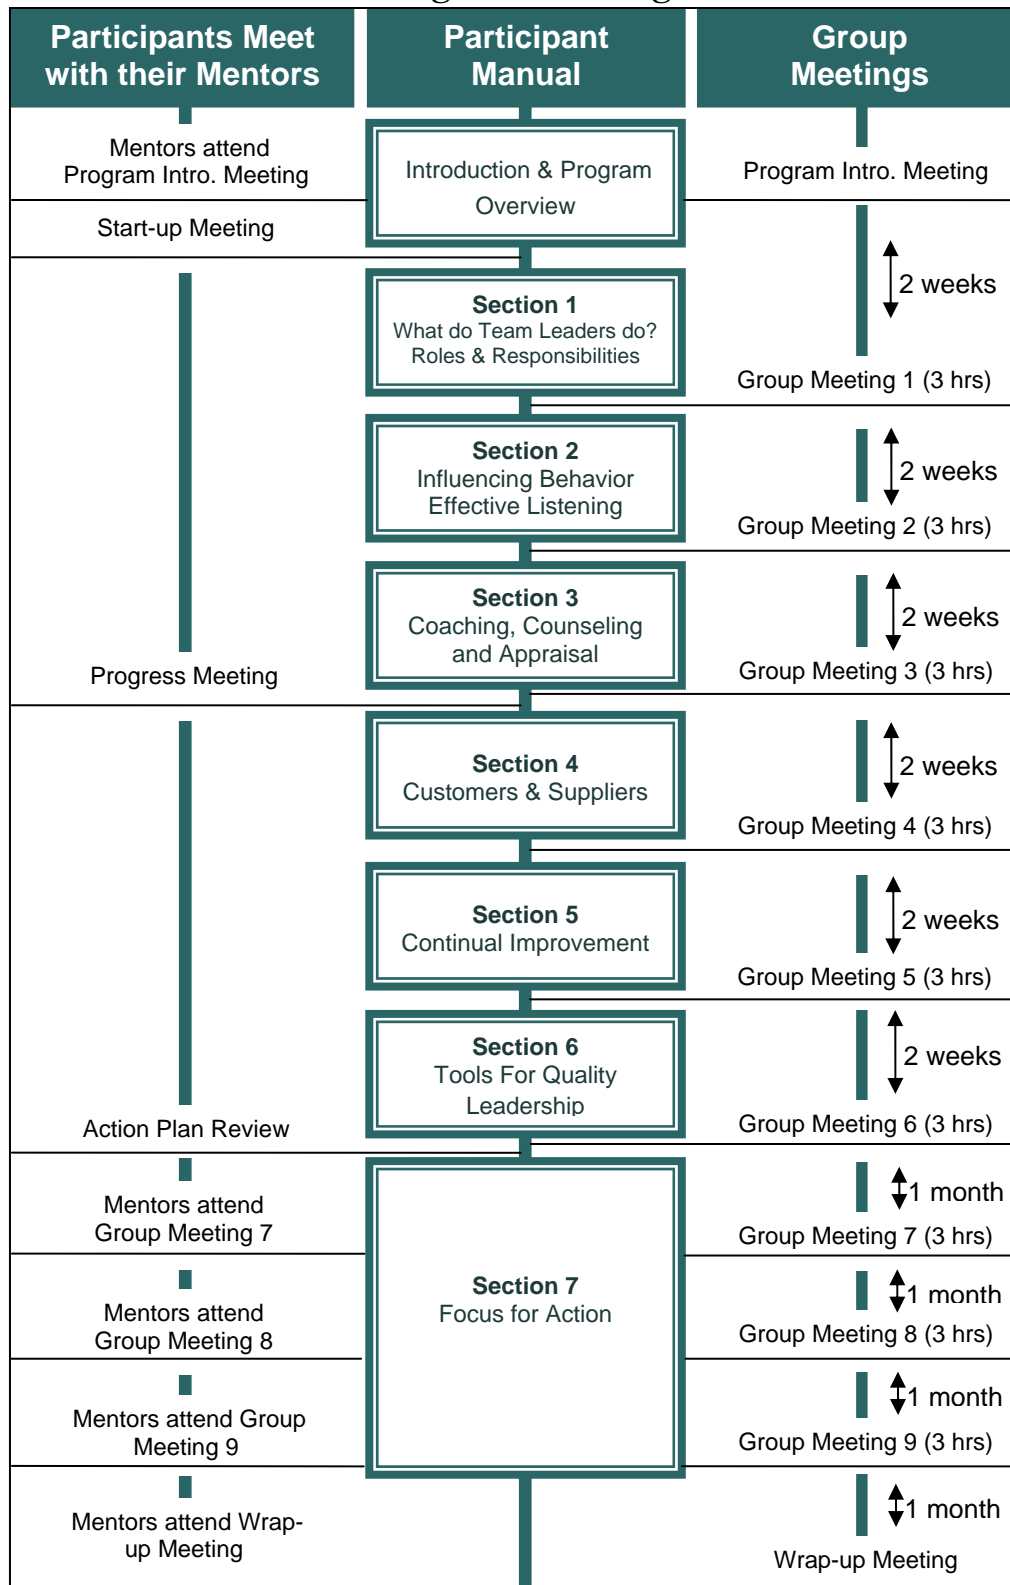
Participants Meet with their Mentors

Participant Manual

Group Meetings

Mentors attend Program Intro. Meeting

Introduction & Program Overview

Program Intro. Meeting

Start-up Meeting

2 weeks

Section 1
What do Team Leaders do?
Roles & Responsibilities

Group Meeting 1 (3 hrs)

Section 2
Influencing Behavior
Effective Listening

2 weeks

Group Meeting 2 (3 hrs)

Section 3
Coaching, Counseling and Appraisal

2 weeks

Progress Meeting

Group Meeting 3 (3 hrs)

Section 4
Customers & Suppliers

2 weeks

Group Meeting 4 (3 hrs)

Section 5
Continual Improvement

2 weeks

Group Meeting 5 (3 hrs)

Section 6
Tools For Quality Leadership

2 weeks

Action Plan Review

Group Meeting 6 (3 hrs)

Mentors attend Group Meeting 7

1 month

Group Meeting 7 (3 hrs)

Section 7
Focus for Action

Mentors attend Group Meeting 8

1 month

Group Meeting 8 (3 hrs)

Mentors attend Group Meeting 9

1 month

Group Meeting 9 (3 hrs)

Mentors attend Wrap-up Meeting

1 month

Wrap-up Meeting